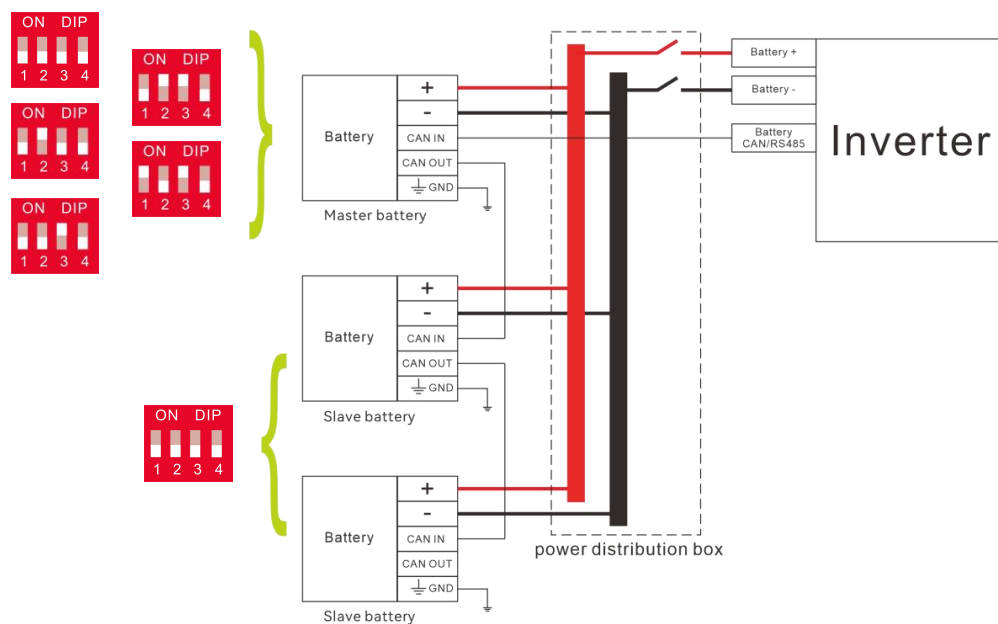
ON DIP
1 2 3 4

ON DIP
1 2 3 4

ON DIP
1 2 3 4

ON DIP
1 2 3 4

ON DIP
1 2 3 4

Battery
+
-
CAN IN
CAN OUT
GND
Master battery

Battery
+
-
CAN IN
CAN OUT
GND
Slave battery

ON DIP
1 2 3 4

Battery
+
-
CAN IN
CAN OUT
GND
Slave battery

power distribution box

Battery +
Battery -
Battery CAN/RS485
Inverter